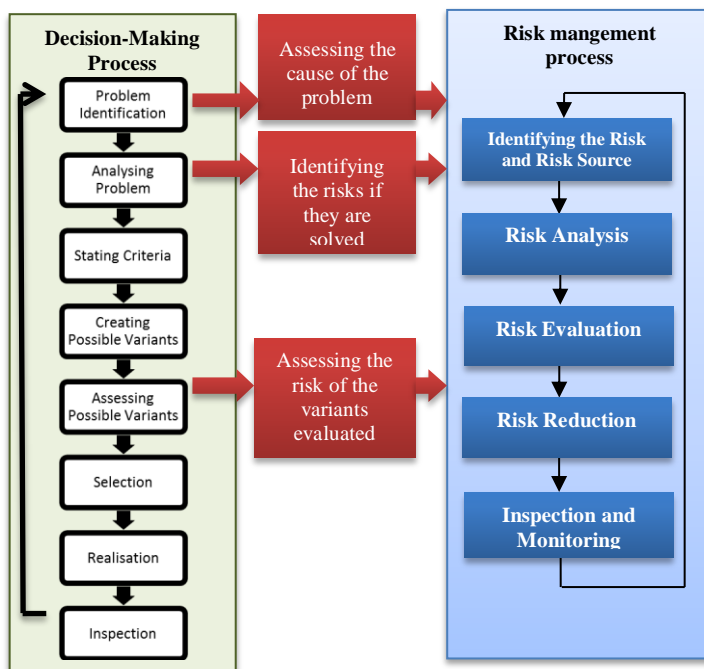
Decision-Making Process

Problem Identification

Analysing Problem

Stating Criteria

Creating Possible Variants

Assessing Possible Variants

Selection

Realisation

Inspection

Assessing the cause of the problem

Identifying the risks if they are solved

Assessing the risk of the variants evaluated

Risk mangement process

Identifying the Risk and Risk Source

Risk Analysis

Risk Evaluation

Risk Reduction

Inspection and Monitoring